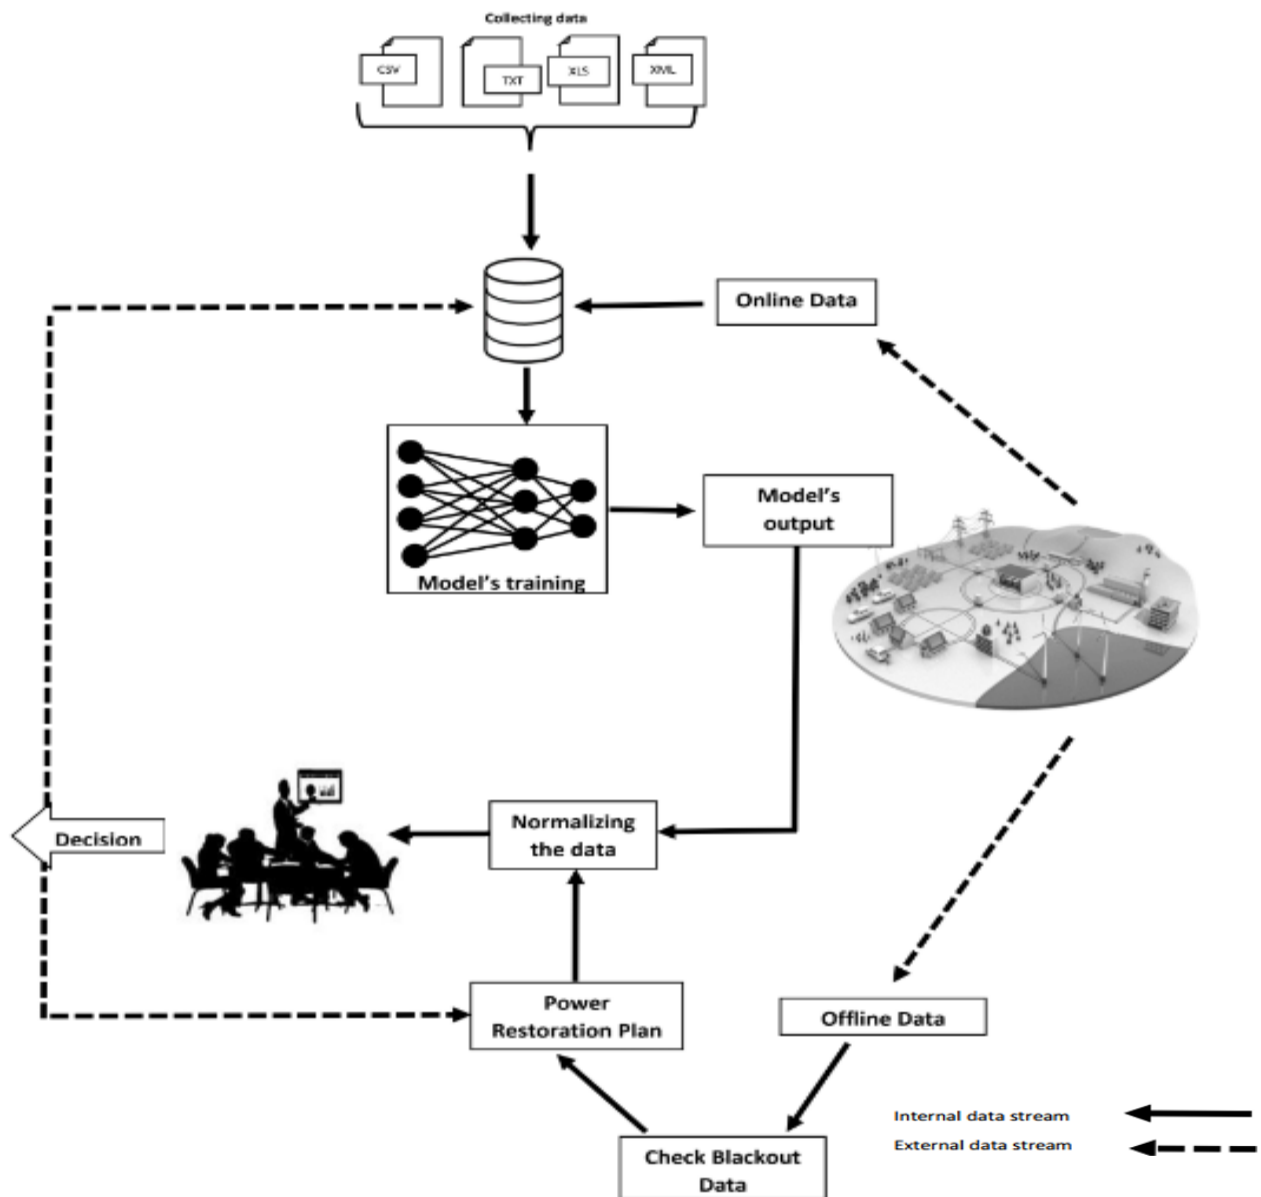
Collecting data

CSV

TXT

XLS

XML

Online Data

Model's training

Model's output

Decision

Normalizing the data

Power Restoration Plan

Offline Data

Check Blackout Data

Internal data stream

External data stream